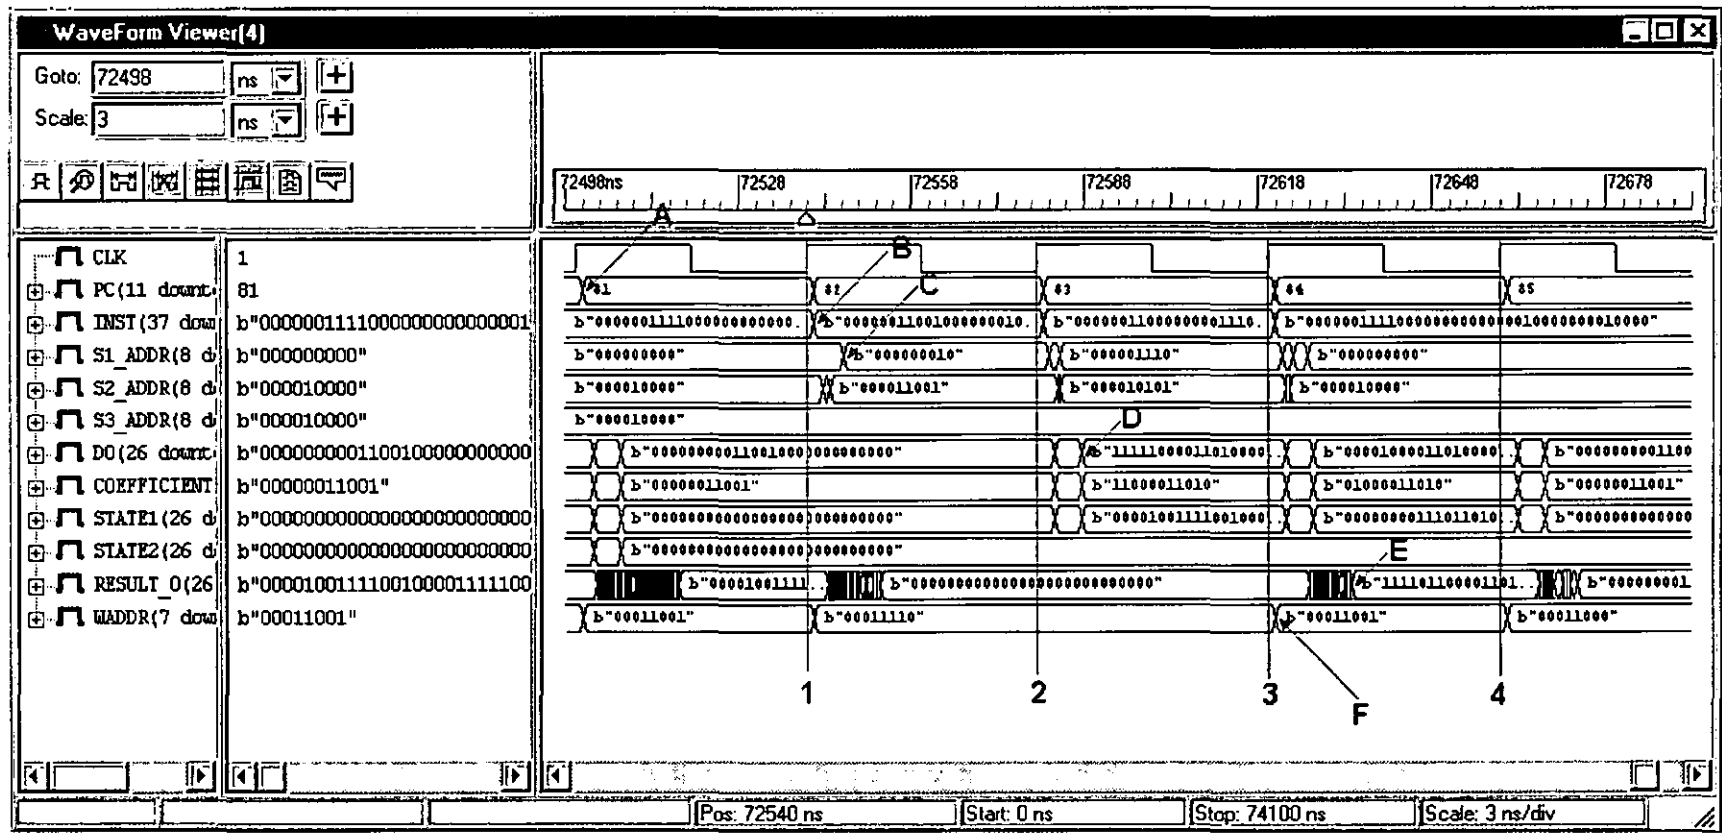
WaveForm Viewer(4)

Goto: 72498 ns
Scale: 3 ns

72498ns 72528 72558 72588 72618 72648 72678

CLK 1
PC(11 downt 81
INST(37 dow b"00000011111000000000000001
S1_ADDR(8 d b"000000000"
S2_ADDR(8 d b"000010000"
S3_ADDR(8 d b"000010000"
D0(26 downt b"00000000011001000000000000
COEFFICIENT b"00000011001"
STATE1(26 d b"00000000000000000000000000
STATE2(26 d b"00000000000000000000000000
RESULT_0(26 b"0000100111100100001111100
WADDR(7 dow b"00011001"

A B C D E F

81
82
83
84
85
b"00000011111000000000000.
b"00000011001000000010.
b"00000011000000001110.
b"00000011111000000000000001000000000010000"
b"000000000"
b"000000010"
b"000001110"
b"000000000"
b"000010000"
b"000011001"
b"000010101"
b"000010000"
b"000010000"
b"0000000001100100000000000000"
b"1111100000110100000
b"00001000011010000
b"0000000001100
b"00000011001"
b"11000011010"
b"01000011010"
b"00000011001"
b"0000000000000000000000000000"
b"000010011111001000
b"0000000001110110100
b"0000000000000
b"0000000000000000000000000000"
b"000010011111..
b"00000000000000000000000000000"
b"1111011000011101..
b"000000001
b"00011001"
b"00011110"
b"00011001"
b"00011000"

1 2 3 4

Pos: 72540 ns Start: 0 ns Stop: 74100 ns Scale: 3 ns/div